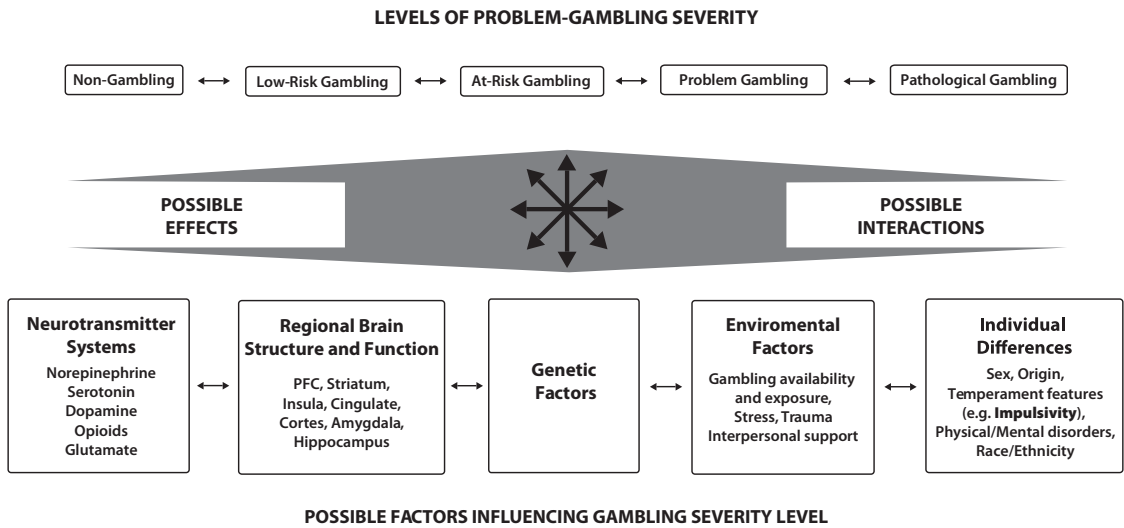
LEVELS OF PROBLEM-GAMBLING SEVERITY

Non-Gambling ⟷ Low-Risk Gambling ⟷ At-Risk Gambling ⟷ Problem Gambling ⟷ Pathological Gambling

POSSIBLE EFFECTS

POSSIBLE INTERACTIONS

Neurotransmitter Systems
Norepinephrine
Serotonin
Dopamine
Opioids
Glutamate

Regional Brain Structure and Function
PFC, Striatum, Insula, Cingulate, Cortes, Amygdala, Hippocampus

Genetic Factors

Enviromental Factors
Gambling availability and exposure, Stress, Trauma Interpersonal support

Individual Differences
Sex, Origin, Temperament features (e.g. Impulsivity), Physical/Mental disorders, Race/Ethnicity

POSSIBLE FACTORS INFLUENCING GAMBLING SEVERITY LEVEL